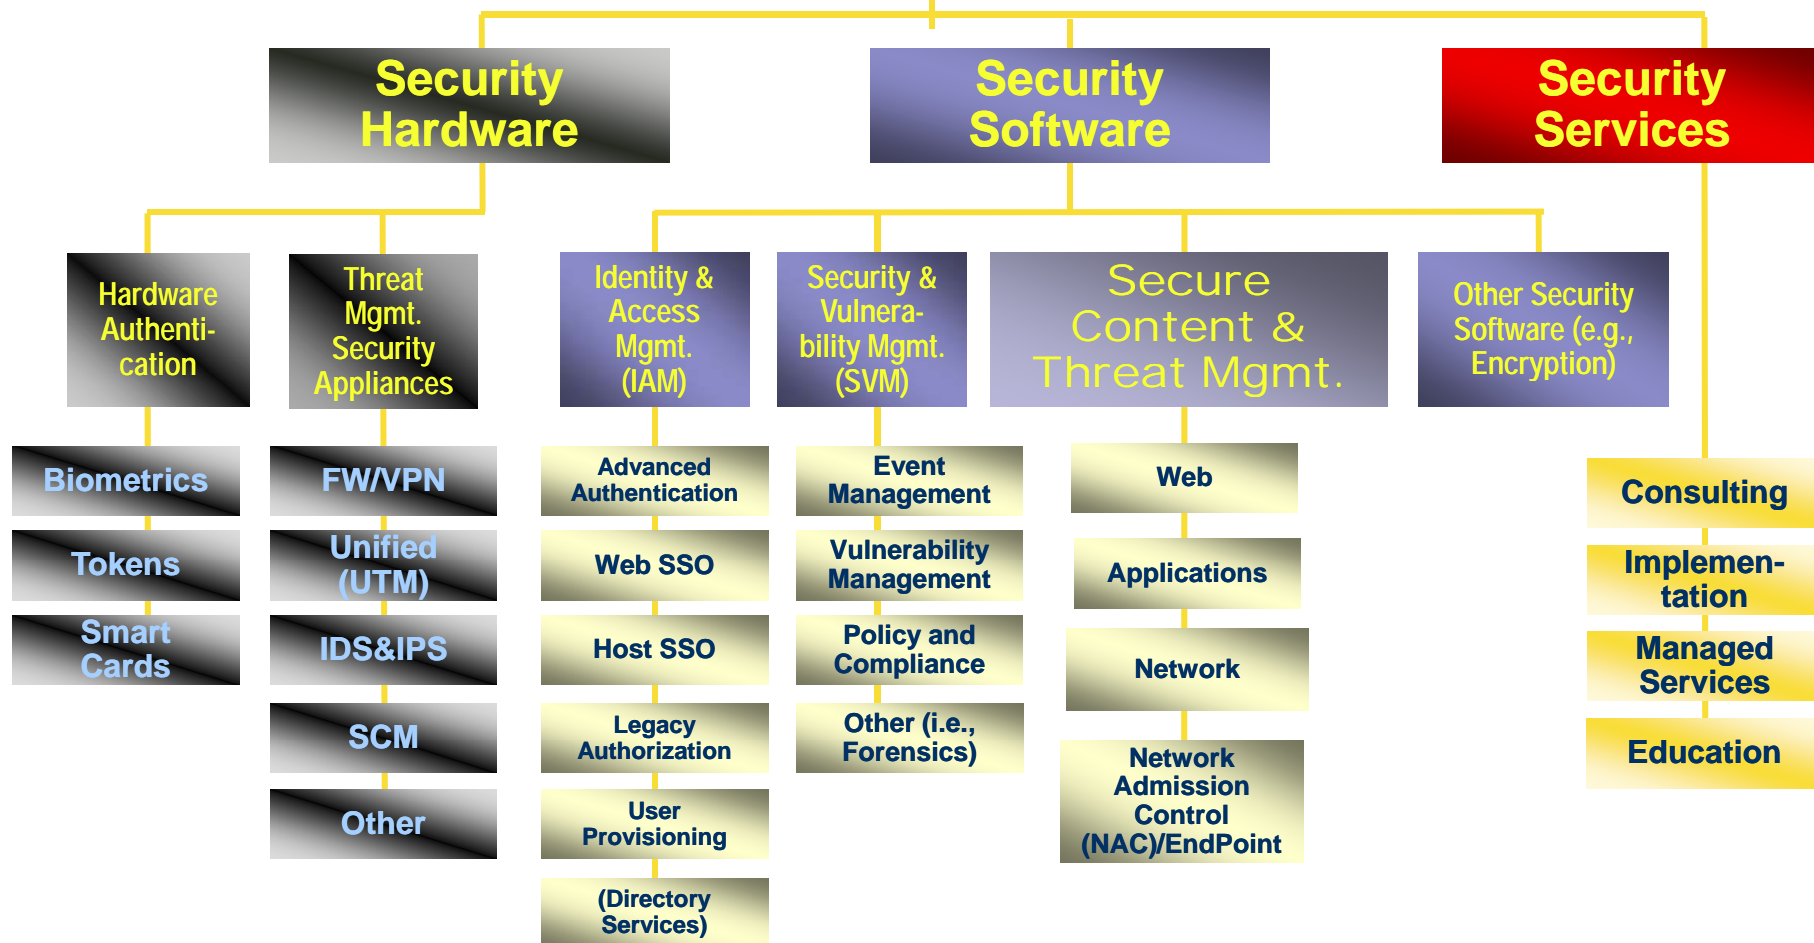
Security Hardware

Security Software

Security Services

Hardware Authentication

Threat Mgmt. Security Appliances

Identity & Access Mgmt. (IAM)

Security & Vulnerability Mgmt. (SVM)

Secure Content & Threat Mgmt.

Other Security Software (e.g., Encryption)

Biometrics

Tokens

Smart Cards

FW/VPN

Unified (UTM)

IDS&IPS

SCM

Other

Advanced Authentication

Web SSO

Host SSO

Legacy Authorization

User Provisioning

(Directory Services)

Event Management

Vulnerability Management

Policy and Compliance

Other (i.e., Forensics)

Web

Applications

Network

Network Admission Control (NAC)/EndPoint

Consulting

Implementation

Managed Services

Education